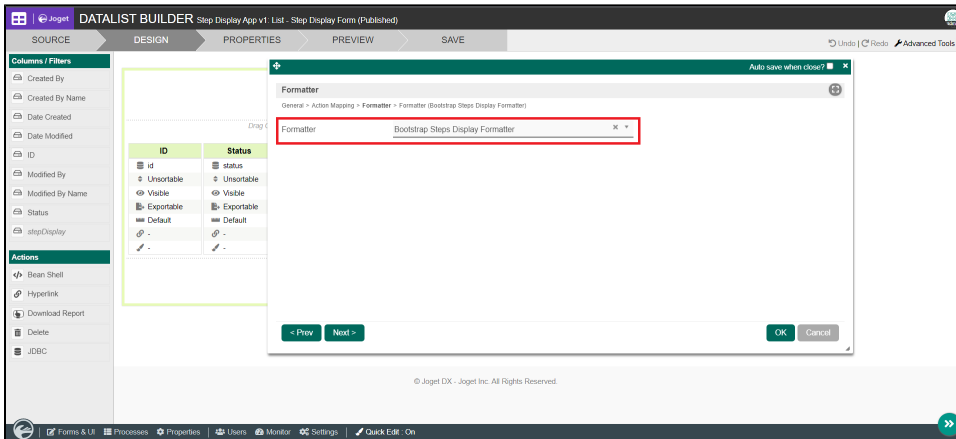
Joget DATALIST BUILDER Step Display App v1: List - Step Display Form (Published)

SOURCE DESIGN PROPERTIES PREVIEW SAVE

Undo | Redo Advanced Tools

Columns / Filters
Created By
Created By Name
Date Created
Date Modified
ID
Modified By
Modified By Name
Status
stepDisplay

Actions
Bean Shell
Hyperlink
Download Report
Delete
JDBC

Drag

| ID | Status |
|---|---|
| id | status |
| Unsortable | Unsortable |
| Visible | Visible |
| Exportable | Exportable |
| Default | Default |
| - | - |
| - | - |

Auto save when close?

Formatter

General > Action Mapping > Formatter > Formatter (Bootstrap Steps Display Formatter)

Formatter Bootstrap Steps Display Formatter

< Prev Next >

OK Cancel

© Joget DX - Joget Inc. All Rights Reserved.

Forms & UI Processes Properties Users Monitor Settings Quick Edit : On